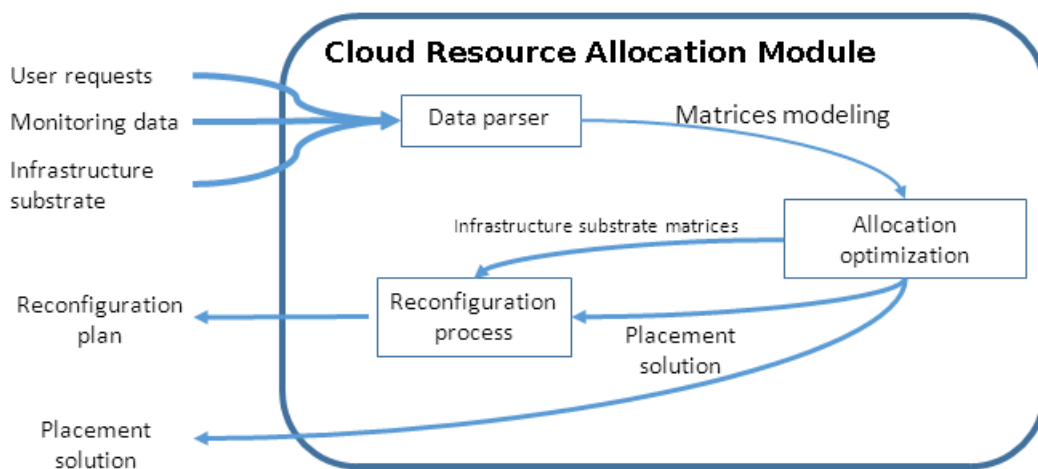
Cloud Resource Allocation Module

User requests

Monitoring data

Infrastructure substrate

Data parser

Matrices modeling

Infrastructure substrate matrices

Allocation optimization

Reconfiguration plan

Reconfiguration process

Placement solution

Placement solution